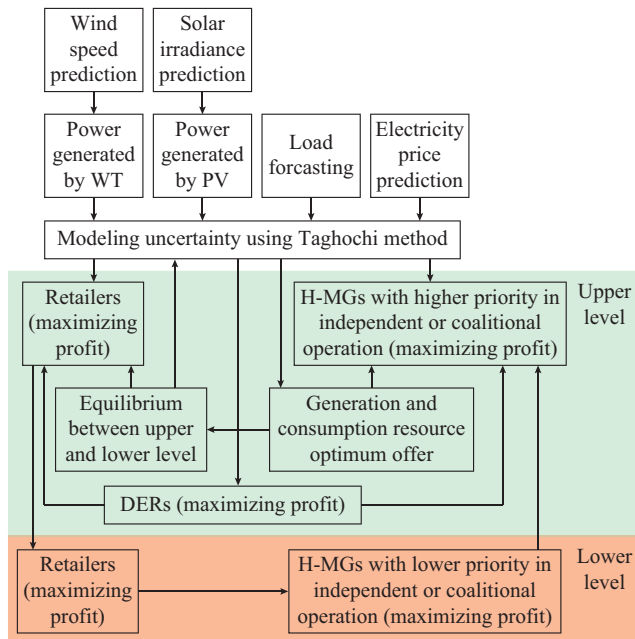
Wind speed prediction

Solar irradiance prediction

Power generated by WT

Power generated by PV

Load forcasting

Electricity price prediction

Modeling uncertainty using Taghochi method

Retailers (maximizing profit)

H-MGs with higher priority in independent or coalitional operation (maximizing profit)

Upper level

Equilibrium between upper and lower level

Generation and consumption resource optimum offer

DERs (maximizing profit)

Retailers (maximizing profit)

H-MGs with lower priority in independent or coalitional operation (maximizing profit)

Lower level